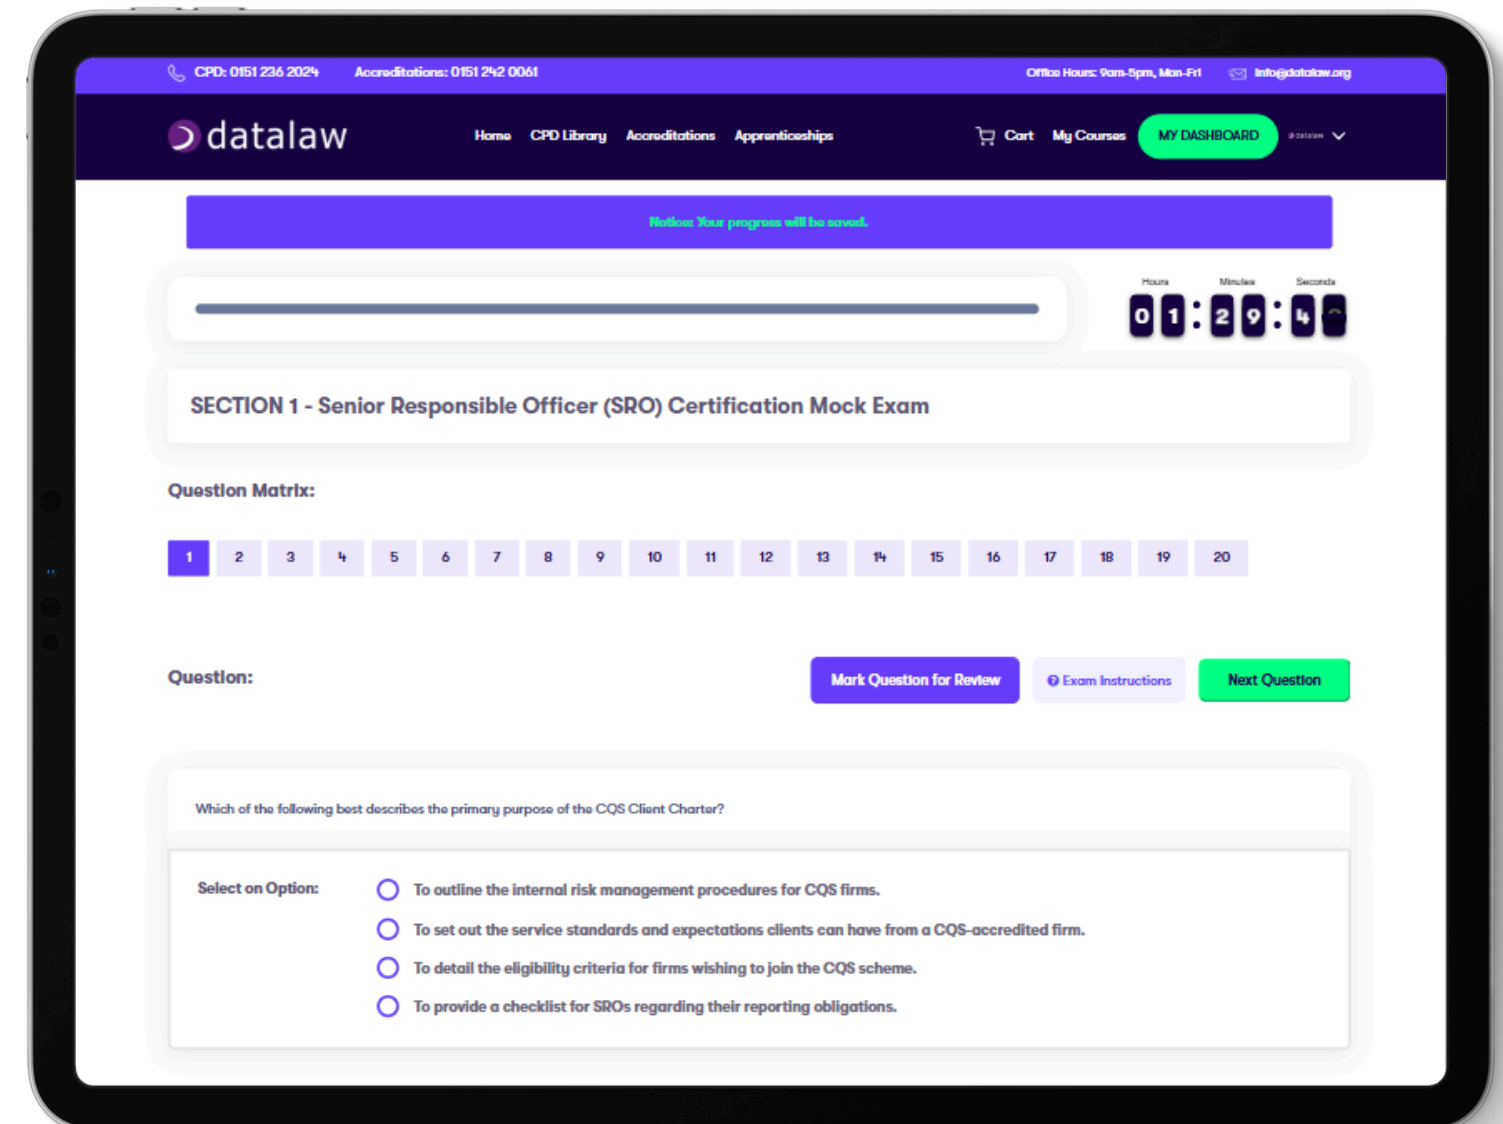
CPD: 0151 236 2024 Accreditations: 0151 242 0061 Office Hours: 9am-5pm, Mon-Fri info@datalaw.org

datalaw Home CPD Library Accreditations Apprenticeships Cart My Courses MY DASHBOARD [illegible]

Notice: Your progress will be saved.

Hours Minutes Seconds
0 1 : 2 9 : 4 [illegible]

SECTION 1 - Senior Responsible Officer (SRO) Certification Mock Exam

Question Matrix:

1 2 3 4 5 6 7 8 9 10 11 12 13 14 15 16 17 18 19 20

Question: Mark Question for Review Exam Instructions Next Question

Which of the following best describes the primary purpose of the CQS Client Charter?

Select an Option:
To outline the internal risk management procedures for CQS firms.
To set out the service standards and expectations clients can have from a CQS-accredited firm.
To detail the eligibility criteria for firms wishing to join the CQS scheme.
To provide a checklist for SROs regarding their reporting obligations.